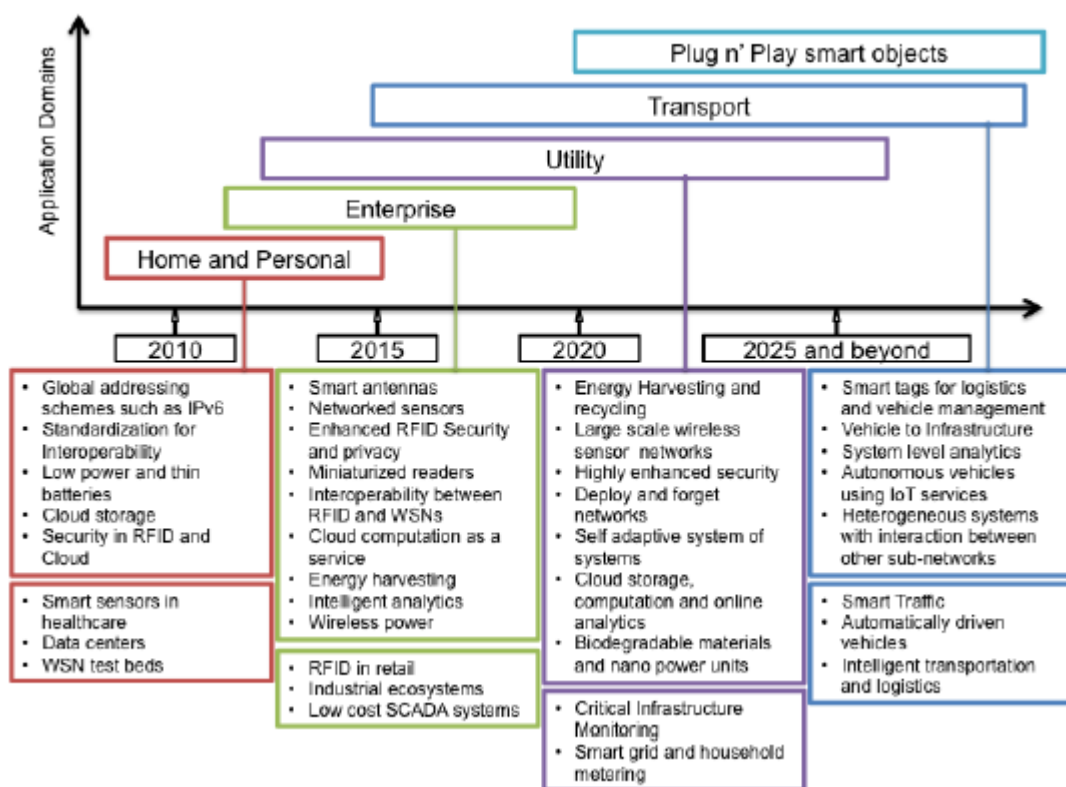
Application Domains

Plug n' Play smart objects

Transport

Utility

Enterprise

Home and Personal

2010

2015

2020

2025 and beyond

- Global addressing schemes such as IPv6
- Standardization for Interoperability
- Low power and thin batteries
- Cloud storage
- Security in RFID and Cloud

- Smart sensors in healthcare
- Data centers
- WSN test beds

- Smart antennas
- Networked sensors
- Enhanced RFID Security and privacy
- Miniaturized readers
- Interoperability between RFID and WSNs
- Cloud computation as a service
- Energy harvesting
- Intelligent analytics
- Wireless power

- RFID in retail
- Industrial ecosystems
- Low cost SCADA systems

- Energy Harvesting and recycling
- Large scale wireless sensor networks
- Highly enhanced security
- Deploy and forget networks
- Self adaptive system of systems
- Cloud storage, computation and online analytics
- Biodegradable materials and nano power units

- Critical Infrastructure Monitoring
- Smart grid and household metering

- Smart tags for logistics and vehicle management
- Vehicle to Infrastructure
- System level analytics
- Autonomous vehicles using IoT services
- Heterogeneous systems with interaction between other sub-networks

- Smart Traffic
- Automatically driven vehicles
- Intelligent transportation and logistics